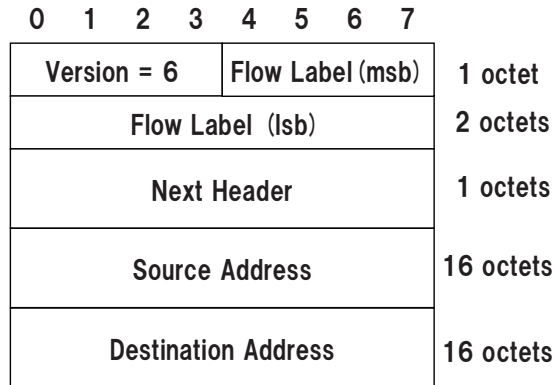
0 1 2 3 4 5 6 7

| Version = 6 | Flow Label (msb) | 1 octet |
|---|---|---|
| Flow Label (lsb) | | 2 octets |
| Next Header | | 1 octets |
| Source Address | | 16 octets |
| Destination Address | | 16 octets |